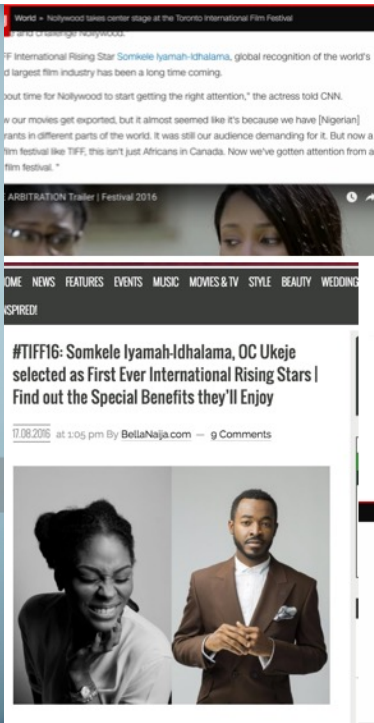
World • Nollywood takes center stage at the Toronto International Film Festival

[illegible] and challenge Nollywood.

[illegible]FF International Rising Star Somkele Iyamah-Idhalama, global recognition of the world's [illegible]d largest film industry has been a long time coming.

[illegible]bout time for Nollywood to start getting the right attention," the actress told CNN.

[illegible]w our movies get exported, but it almost seemed like it's because we have [Nigerian] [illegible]rants in different parts of the world. It was still our audience demanding for it. But now a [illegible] film festival like TIFF, this isn't just Africans in Canada. Now we've gotten attention from a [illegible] film festival."

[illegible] ARBITRATION Trailer | Festival 2016

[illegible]OME NEWS FEATURES EVENTS MUSIC MOVIES & TV STYLE BEAUTY WEDDING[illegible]

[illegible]SPIRED!

#TIFF16: Somkele Iyamah-Idhalama, OC Ukeje selected as First Ever International Rising Stars | Find out the Special Benefits they'll Enjoy

17.08.2016 at 1:05 pm By BellaNaija.com — 9 Comments